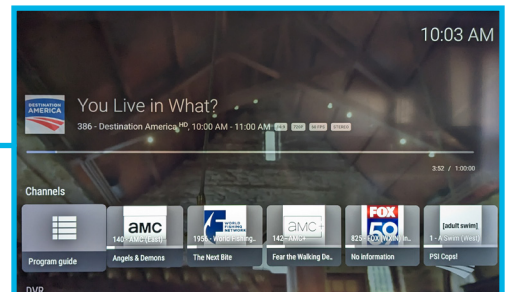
10:03 AM

DESTINATION AMERICA

You Live in What?

386 - Destination America HD, 10:00 AM - 11:00 AM 16:9 720P 60FPS STEREO

3:52 / 1:00:00

Channels

Program guide

amc
140 - AMC (East)
Angels & Demons

WORLD FISHING NETWORK
1956 - World Fishing...
The Next Bite

amc+
142 - AMC+
Fear the Walking De...

FOX 59
825 - FOX (WXIN) In...
No information

[adult swim]
1 - A Swim (West)
PSI Cops!

DVR